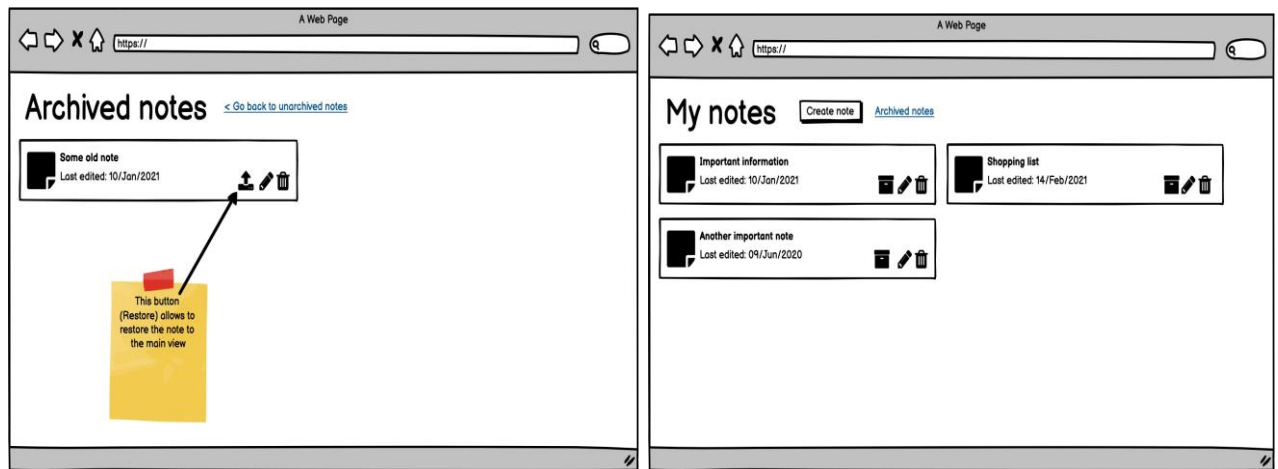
A Web Page

https://

Archived notes

< Go back to unarchived notes

Some old note
Last edited: 10/Jan/2021

This button (Restore) allows to restore the note to the main view

A Web Page

https://

My notes

Create note

Archived notes

Important information
Last edited: 10/Jan/2021

Shopping list
Last edited: 14/Feb/2021

Another important note
Last edited: 09/Jun/2020